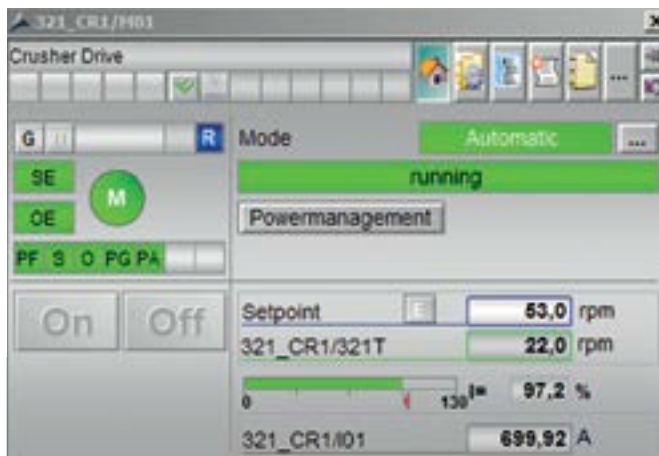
321_CR1/M01

Crusher Drive

...

G

R

Mode

Automatic

...

SE

M

running

OE

Powermanagement

PF S O PG PA

On

Off

Setpoint

E

53,0 rpm

321_CR1/321T

22,0 rpm

0

130

I=

97,2 %

321_CR1/I01

699,92 A